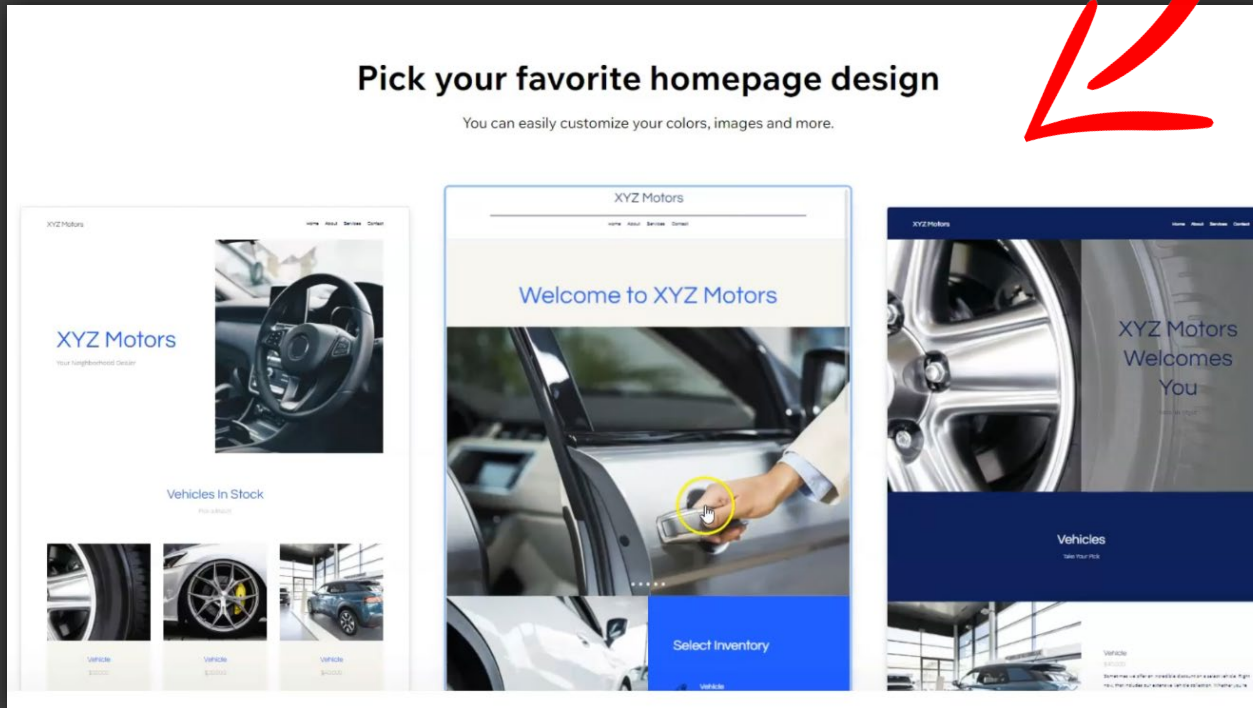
Pick your favorite homepage design

You can easily customize your colors, images and more.

XYZ Motors

Home About Services Contact

XYZ Motors

Your Neighborhood Dealer

Vehicles In Stock

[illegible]

Vehicle

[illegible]

Vehicle

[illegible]

Vehicle

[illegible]

XYZ Motors

Home About Services Contact

Welcome to XYZ Motors

Select Inventory

Vehicle

XYZ Motors

Home About Services Contact

XYZ Motors Welcomes You

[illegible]

Vehicles

Take Your Pick

Vehicle

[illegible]

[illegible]